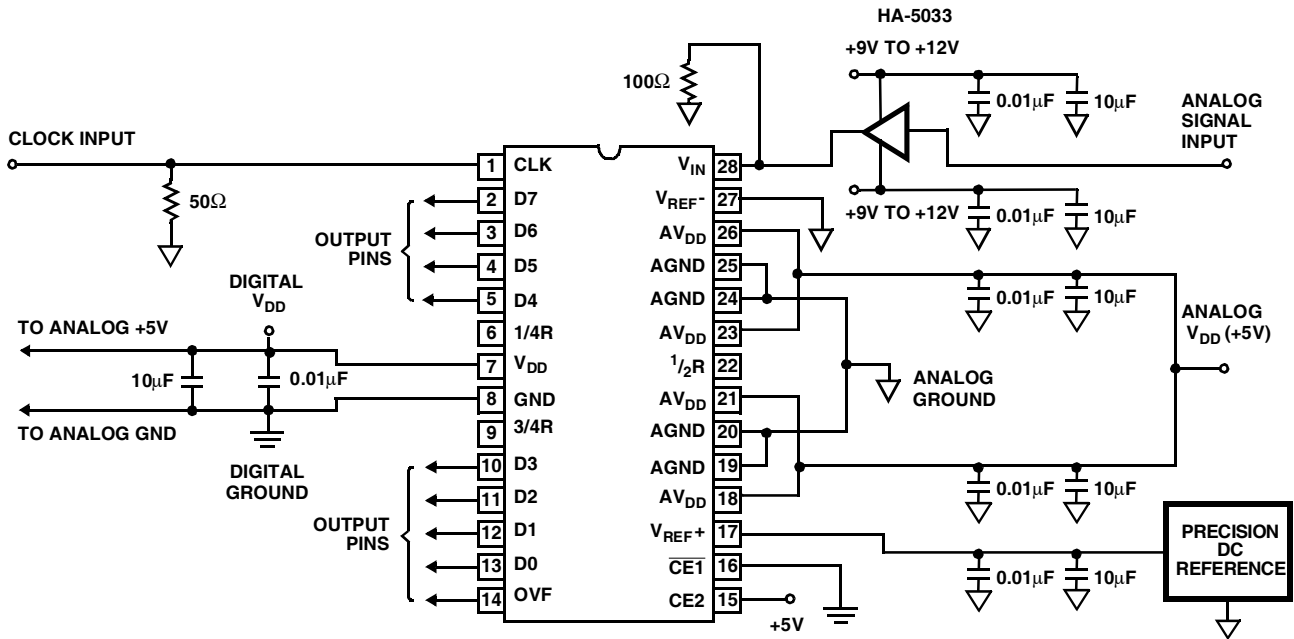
HA-5033

+9V TO +12V

100Ω

0.01μF

10μF

ANALOG SIGNAL INPUT

CLOCK INPUT

1 CLK

$V_{IN}$ 28

50Ω

2 D7

$V_{REF}$- 27

+9V TO +12V

0.01μF

10μF

OUTPUT PINS

3 D6

$AV_{DD}$ 26

4 D5

AGND 25

DIGITAL $V_{DD}$

5 D4

AGND 24

0.01μF

10μF

ANALOG $V_{DD}$ (+5V)

TO ANALOG +5V

6 1/4R

$AV_{DD}$ 23

10μF

0.01μF

7 $V_{DD}$

$^1/_2$R 22

ANALOG GROUND

8 GND

$AV_{DD}$ 21

TO ANALOG GND

9 3/4R

AGND 20

DIGITAL GROUND

10 D3

AGND 19

11 D2

$AV_{DD}$ 18

0.01μF

10μF

OUTPUT PINS

12 D1

$V_{REF}$+ 17

PRECISION DC REFERENCE

13 D0

$\overline{CE1}$ 16

0.01μF

10μF

14 OVF

CE2 15

+5V